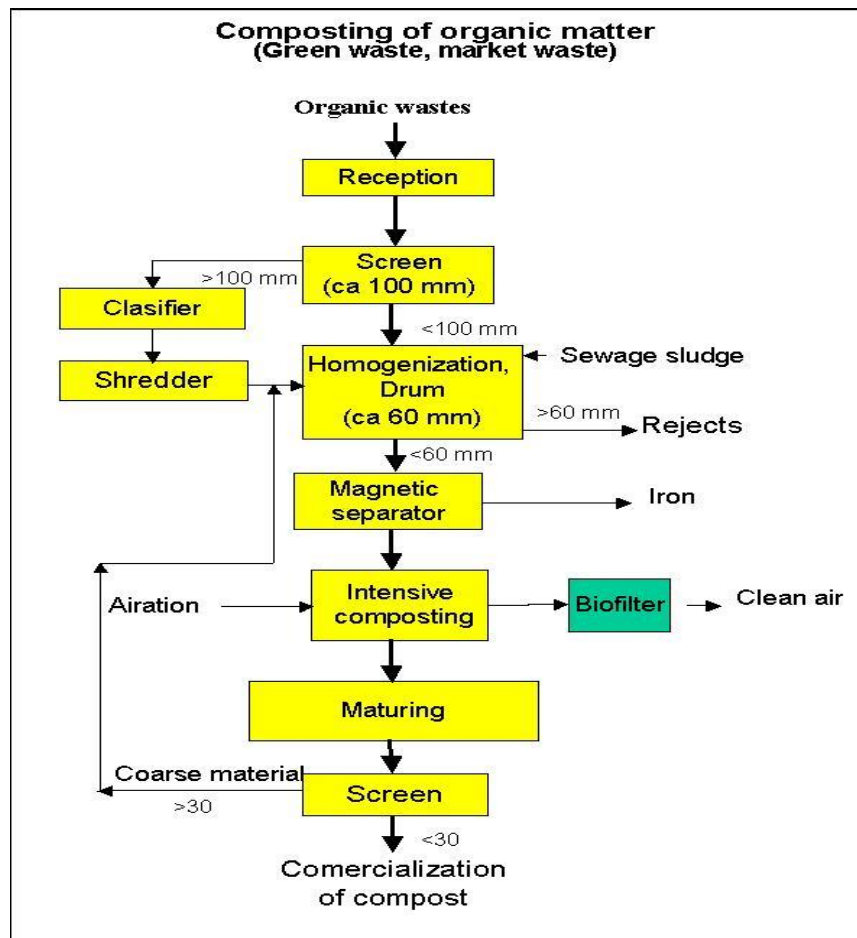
Composting of organic matter
(Green waste, market waste)

Organic wastes

Reception

Screen
(ca 100 mm)

>100 mm

Clasifier

Shredder

<100 mm

Homogenization,
Drum
(ca 60 mm)

Sewage sludge

>60 mm

Rejects

<60 mm

Magnetic separator

Iron

Airation

Intensive composting

Biofilter

Clean air

Maturing

Coarse material

>30

Screen

<30

Comercialization of compost